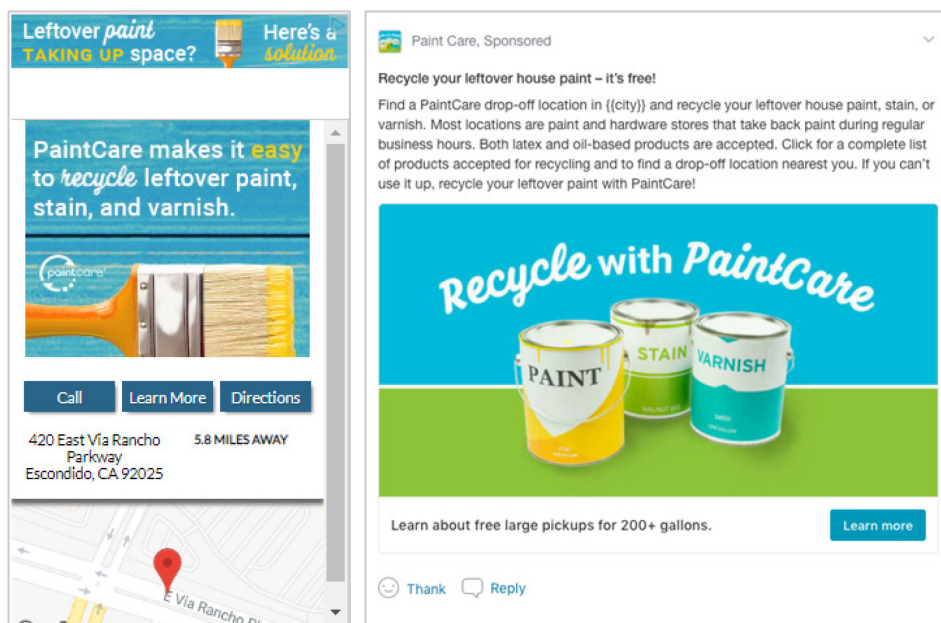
Leftover paint TAKING UP space? Here's a solution

PaintCare makes it easy to recycle leftover paint, stain, and varnish.

paintcare

Call
Learn More
Directions

420 East Via Rancho Parkway Escondido, CA 92025

5.8 MILES AWAY

E Via Rancho P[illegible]

Paint Care, Sponsored

Recycle your leftover house paint – it's free!

Find a PaintCare drop-off location in {{city}} and recycle your leftover house paint, stain, or varnish. Most locations are paint and hardware stores that take back paint during regular business hours. Both latex and oil-based products are accepted. Click for a complete list of products accepted for recycling and to find a drop-off location nearest you. If you can't use it up, recycle your leftover paint with PaintCare!

Recycle with PaintCare

PAINT
STAIN
VARNISH

Learn about free large pickups for 200+ gallons.

Learn more

Thank
Reply